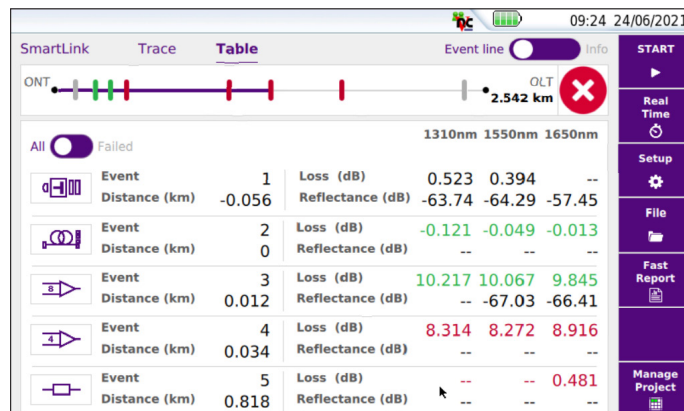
DC 09:24 24/06/2021

SmartLink Trace Table Event line Info

START

ONT OLT 2.542 km

Real Time

All Failed

1310nm 1550nm 1650nm

Setup

| | | | | | 1310nm | 1550nm | 1650nm |
|---|---|---|---|---|---|---|---|
| Event | 1 | Loss (dB) | 0.523 | 0.394 | -- |
| Distance (km) | -0.056 | Reflectance (dB) | -63.74 | -64.29 | -57.45 |
| Event | 2 | Loss (dB) | -0.121 | -0.049 | -0.013 |
| Distance (km) | 0 | Reflectance (dB) | -- | -- | -- |
| Event | 3 | Loss (dB) | 10.217 | 10.067 | 9.845 |
| Distance (km) | 0.012 | Reflectance (dB) | -- | -67.03 | -66.41 |
| Event | 4 | Loss (dB) | 8.314 | 8.272 | 8.916 |
| Distance (km) | 0.034 | Reflectance (dB) | -- | -- | -- |
| Event | 5 | Loss (dB) | -- | -- | 0.481 |
| Distance (km) | 0.818 | Reflectance (dB) | -- | -- | -- |

File

Fast Report

Manage Project

8

4